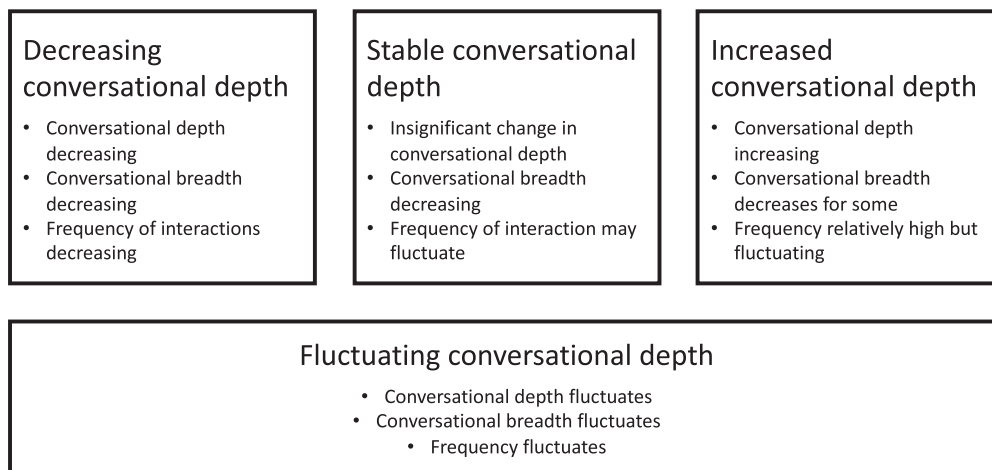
Decreasing conversational depth

- Conversational depth decreasing
- Conversational breadth decreasing
- Frequency of interactions decreasing

Stable conversational depth

- Insignificant change in conversational depth
- Conversational breadth decreasing
- Frequency of interaction may fluctuate

Increased conversational depth

- Conversational depth increasing
- Conversational breadth decreases for some
- Frequency relatively high but fluctuating

Fluctuating conversational depth

- Conversational depth fluctuates
- Conversational breadth fluctuates
- Frequency fluctuates